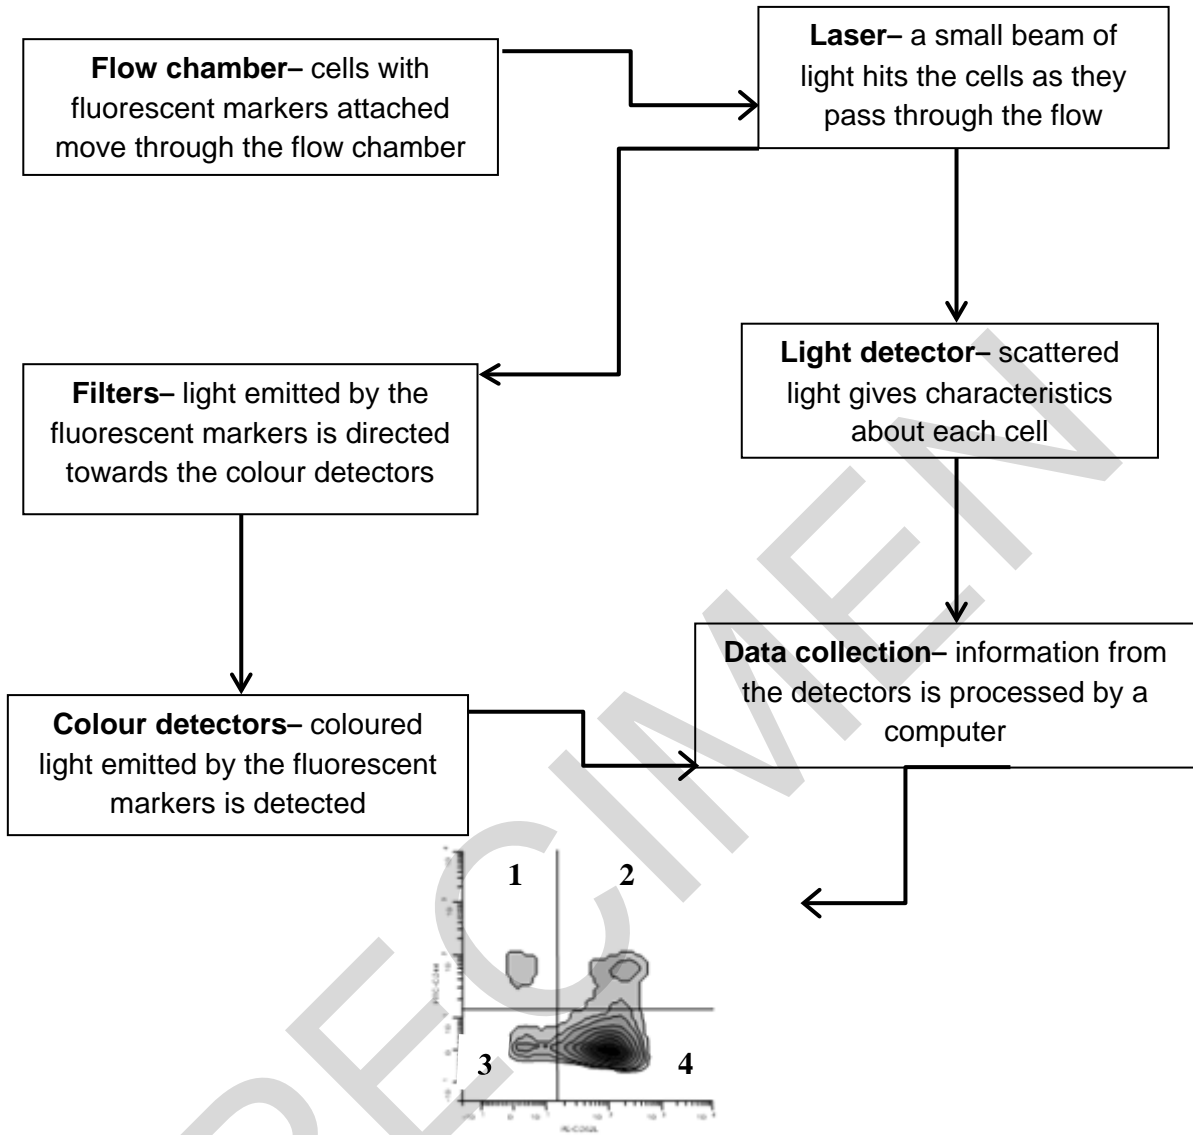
**Flow chamber**– cells with fluorescent markers attached move through the flow chamber

**Laser**– a small beam of light hits the cells as they pass through the flow

**Filters**– light emitted by the fluorescent markers is directed towards the colour detectors

**Light detector**– scattered light gives characteristics about each cell

**Data collection**– information from the detectors is processed by a computer

**Colour detectors**– coloured light emitted by the fluorescent markers is detected

1
2
3
4

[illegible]
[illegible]

SPECIMEN